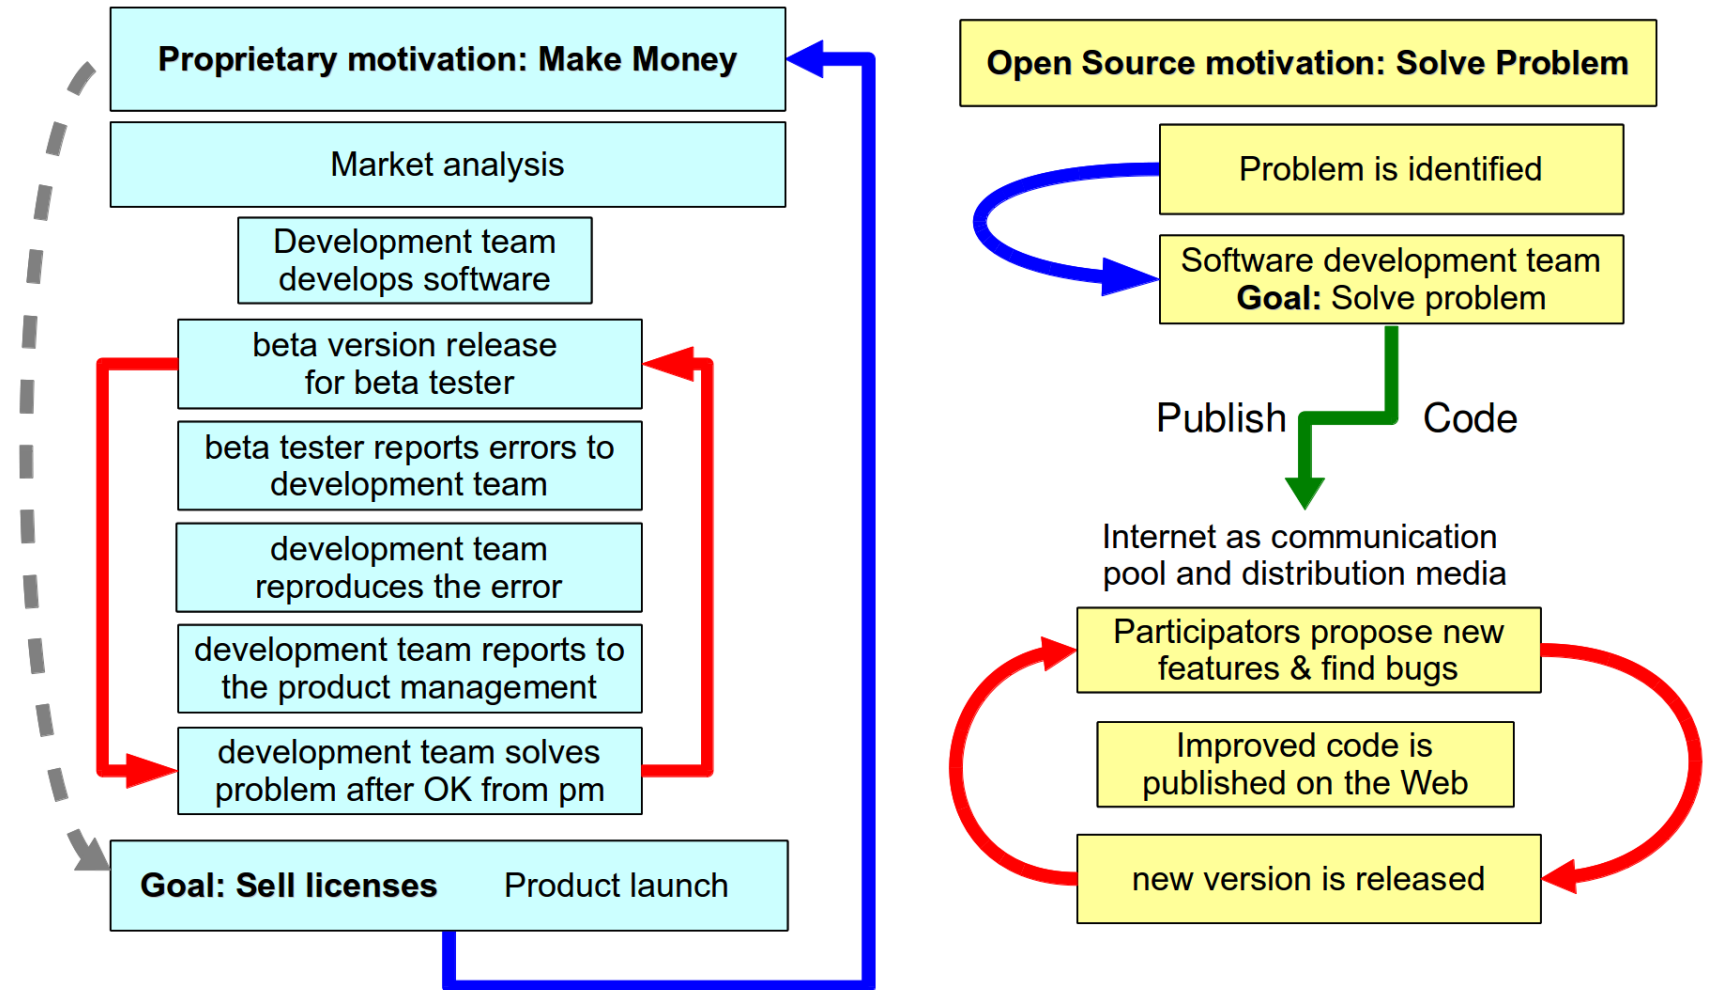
Proprietary motivation: Make Money

Market analysis

Development team develops software

beta version release for beta tester

beta tester reports errors to development team

development team reproduces the error

development team reports to the product management

development team solves problem after OK from pm

Goal: Sell licenses Product launch

Open Source motivation: Solve Problem

Problem is identified

Software development team
Goal: Solve problem

Publish Code

Internet as communication pool and distribution media

Participators propose new features & find bugs

Improved code is published on the Web

new version is released